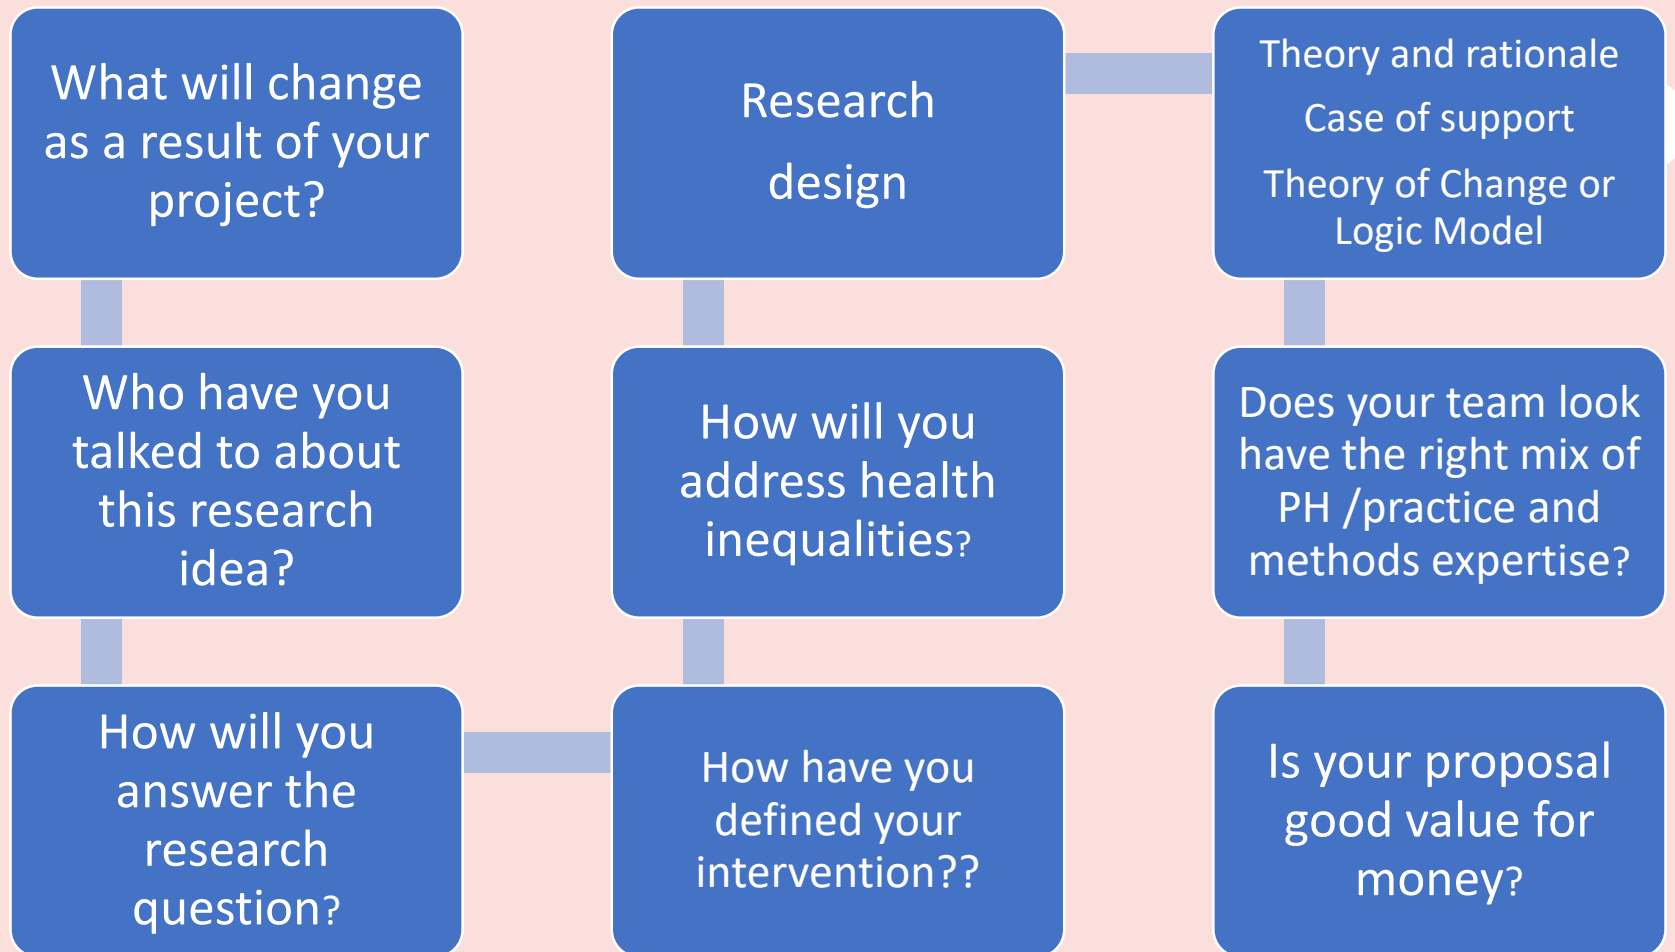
What will change as a result of your project?

Who have you talked to about this research idea?

How will you answer the research question?

How have you defined your intervention??

How will you address health inequalities?

Research design

Theory and rationale

Case of support

Theory of Change or Logic Model

Does your team look have the right mix of PH /practice and methods expertise?

Is your proposal good value for money?